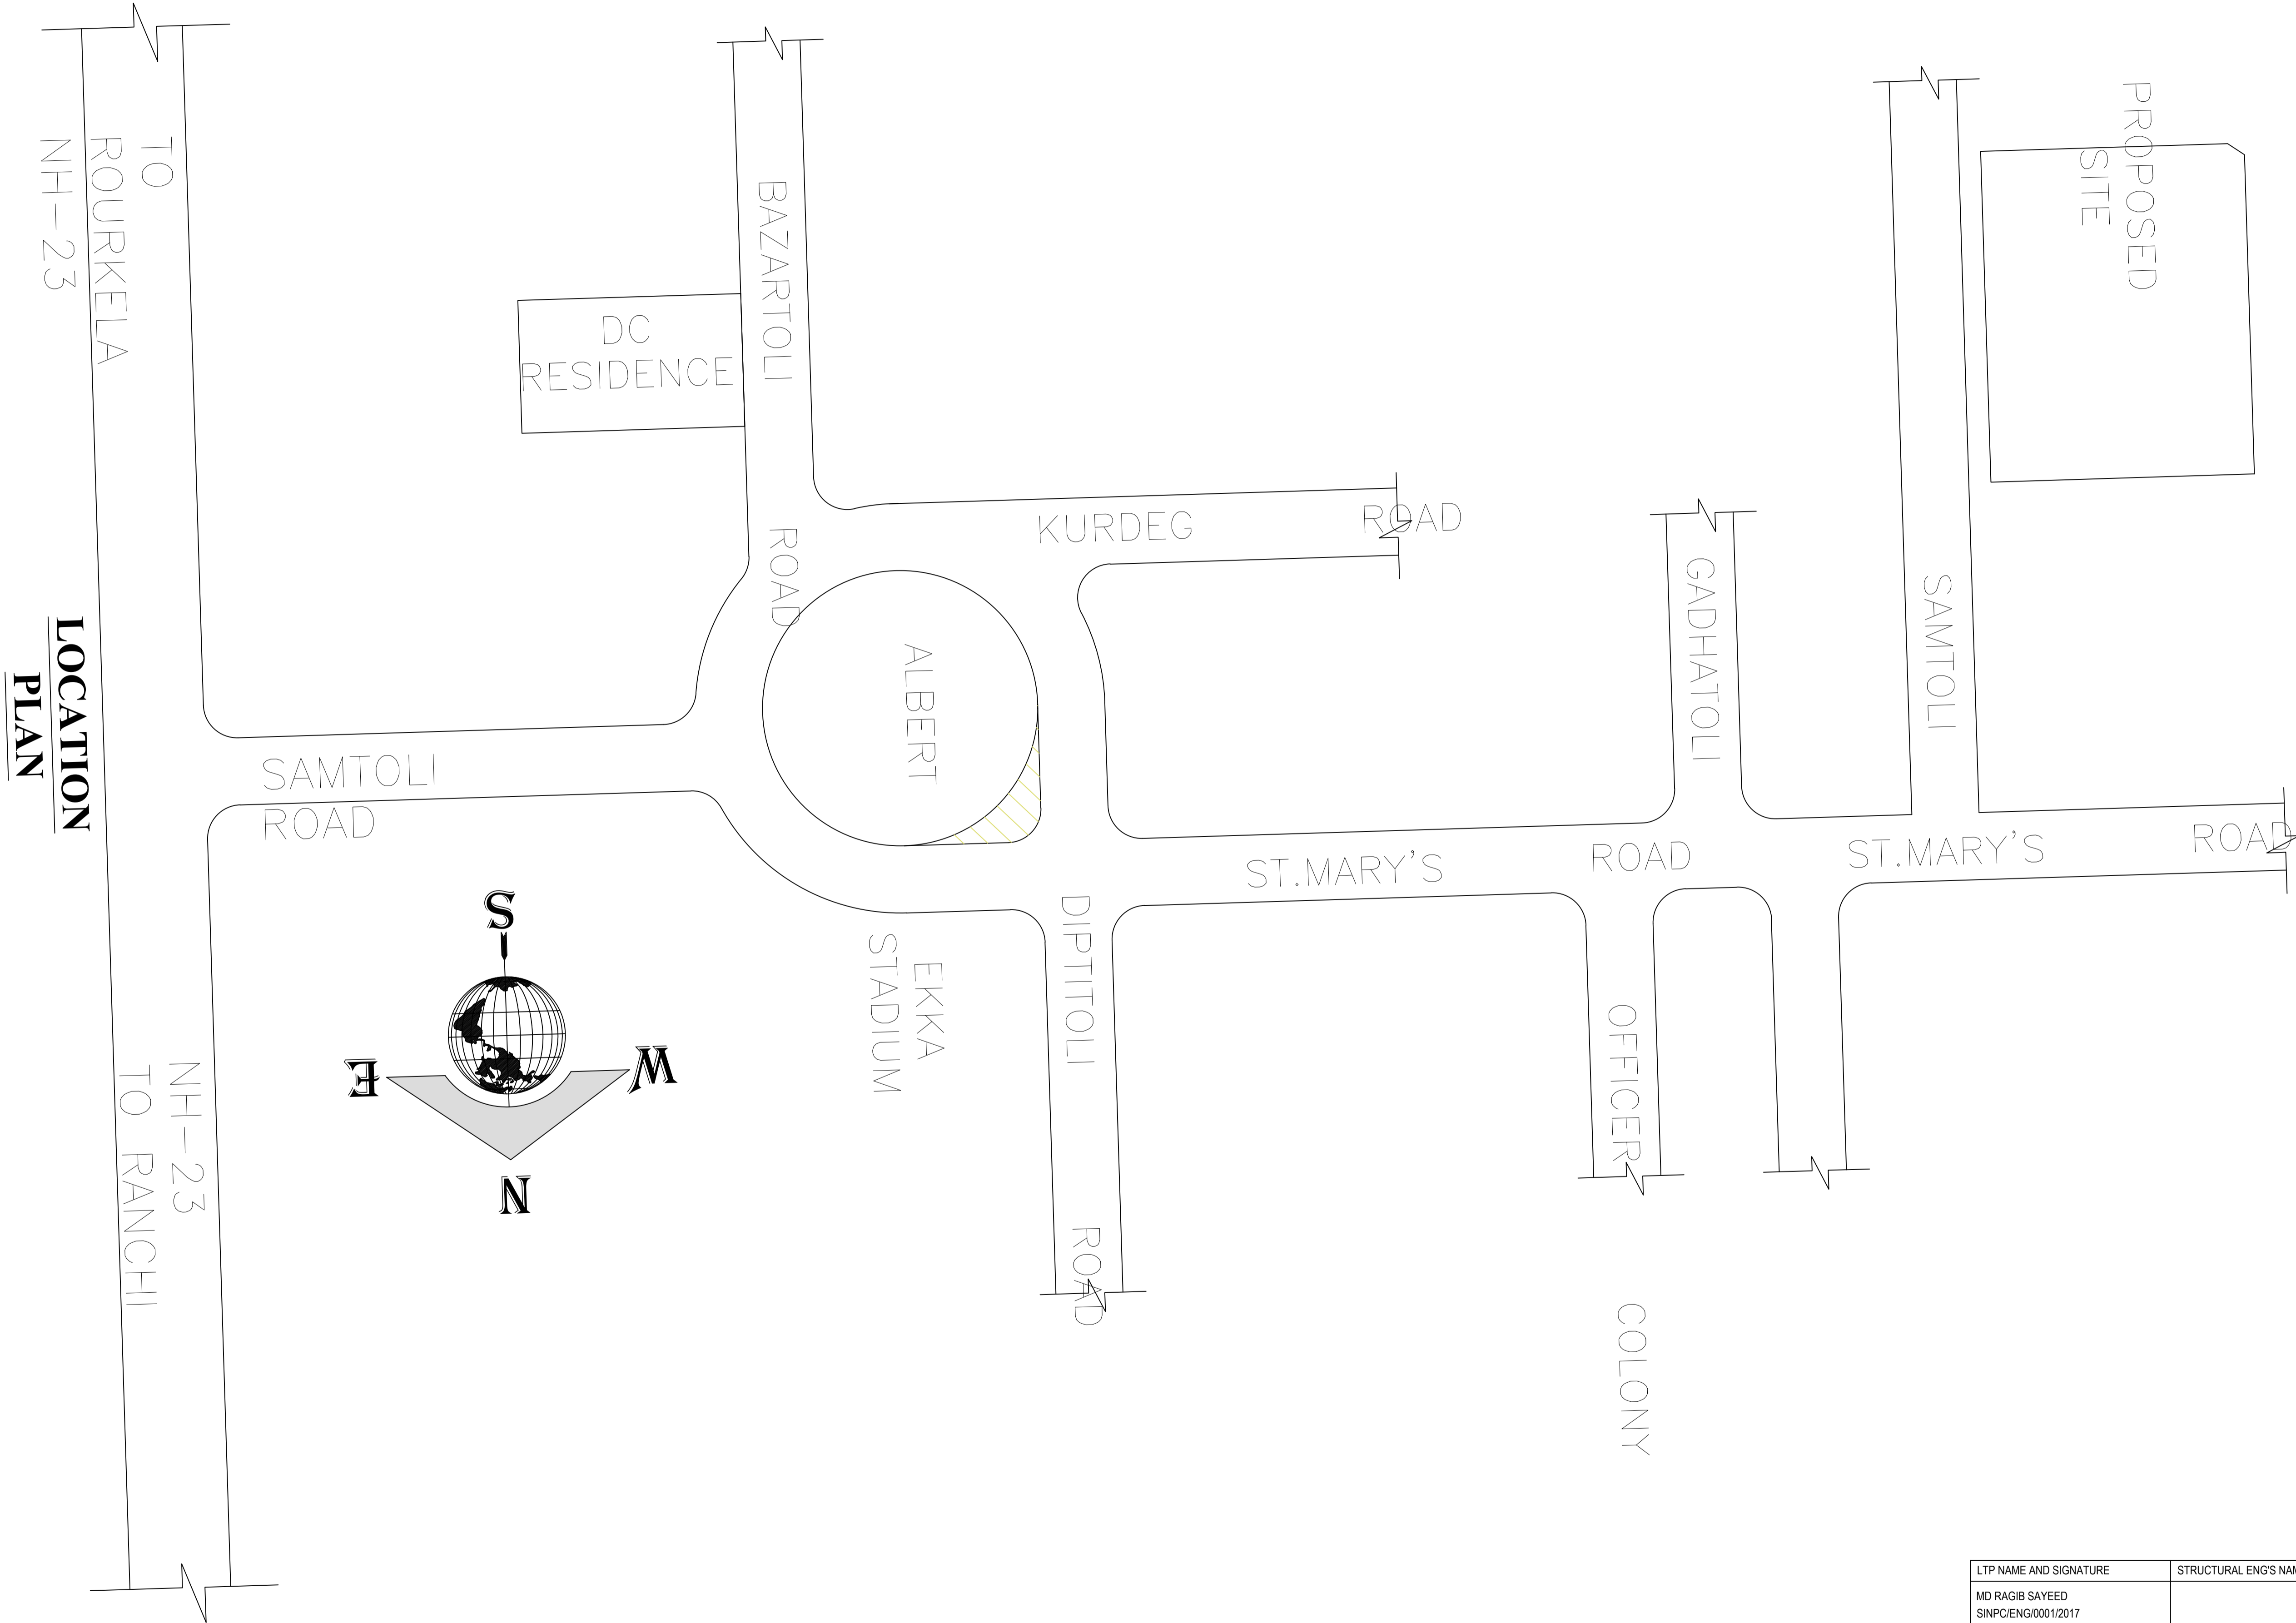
LOCATION PLAN

TO ROURKELA NH-23

BAZARTOLI ROAD

DC RESIDENCE

PROPOSED SITE

KURDEG ROAD

ALBERT

GADHATOLI

SAMTOLI

SAMTOLI ROAD

ST.MARY'S ROAD

ST.MARY'S ROAD

S

E

W

N

EKKA STADIUM

DIPTITOLI ROAD

OFFICER COLONY

NH-23 TO RANCHI

| LTP NAME AND SIGNATURE | STRUCTURAL ENG'S NAM |
|---|---|
| MD RAGIB SAYEED SINPC/ENG/0001/2017 | |